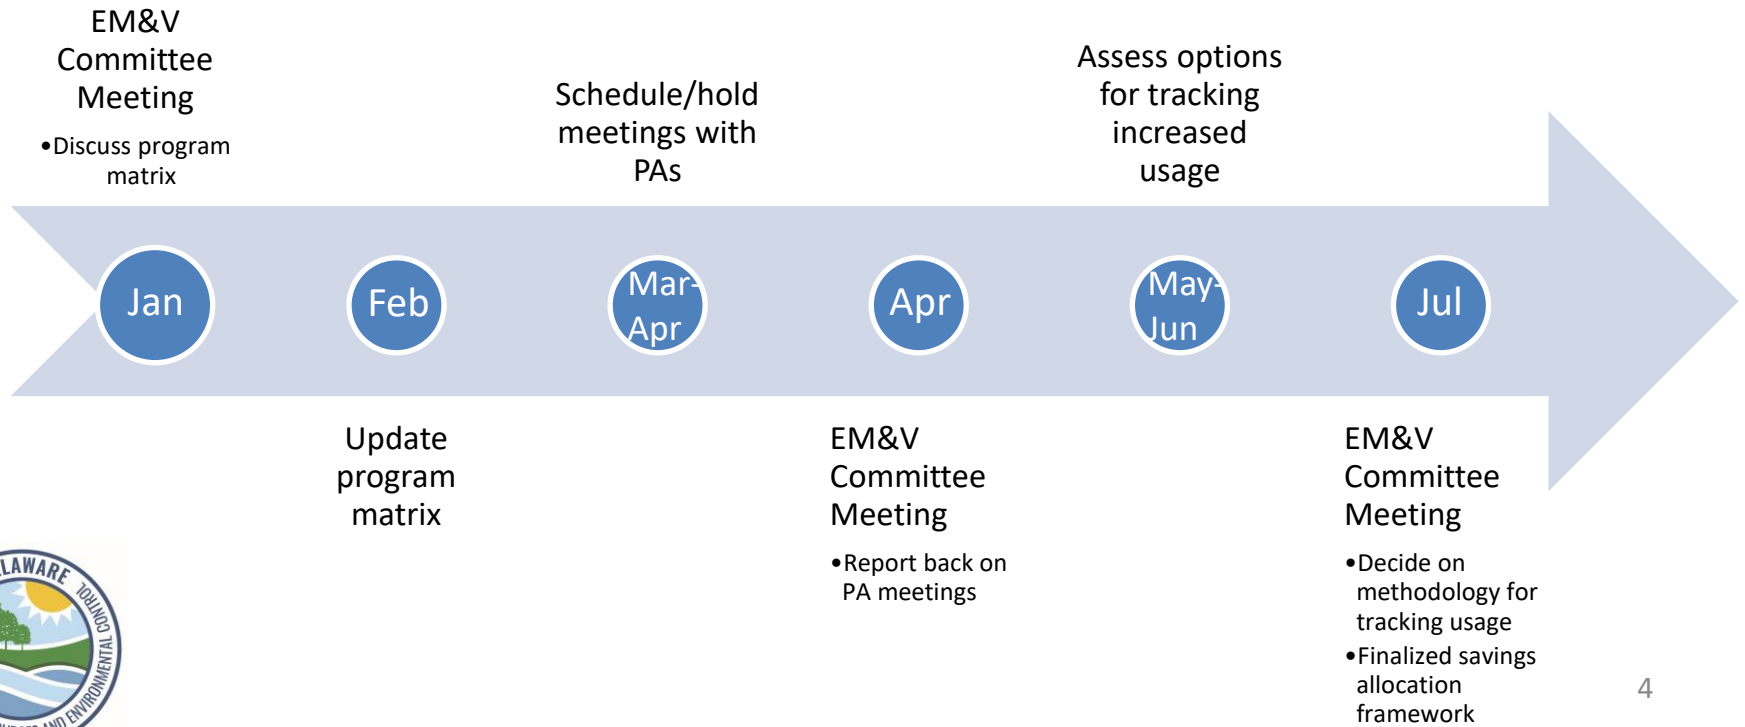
EM&V Committee Meeting

•Discuss program matrix

Jan

Feb

Update program matrix

Schedule/hold meetings with PAs

Mar-Apr

Apr

EM&V Committee Meeting

•Report back on PA meetings

Assess options for tracking increased usage

May-Jun

Jul

EM&V Committee Meeting

•Decide on methodology for tracking usage
•Finalized savings allocation framework

LAWARE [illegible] AND ENVIRONMENTAL CONTROL

4